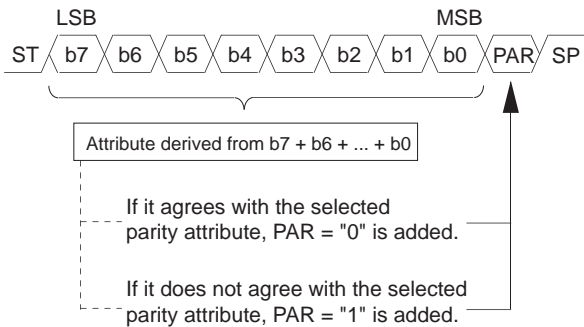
LSB MSB

ST b7 b6 b5 b4 b3 b2 b1 b0 PAR SP

Attribute derived from b7 + b6 + ... + b0

If it agrees with the selected parity attribute, PAR = "0" is added.

If it does not agree with the selected parity attribute, PAR = "1" is added.